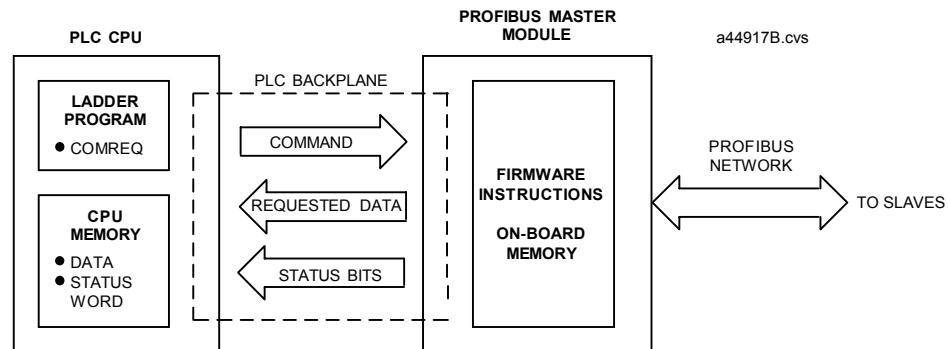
PLC CPU

PROFIBUS MASTER MODULE

a44917B.cvs

PLC BACKPLANE

LADDER PROGRAM
● COMREQ

COMMAND

REQUESTED DATA

STATUS BITS

CPU MEMORY
● DATA
● STATUS WORD

FIRMWARE INSTRUCTIONS

ON-BOARD MEMORY

PROFIBUS NETWORK

TO SLAVES